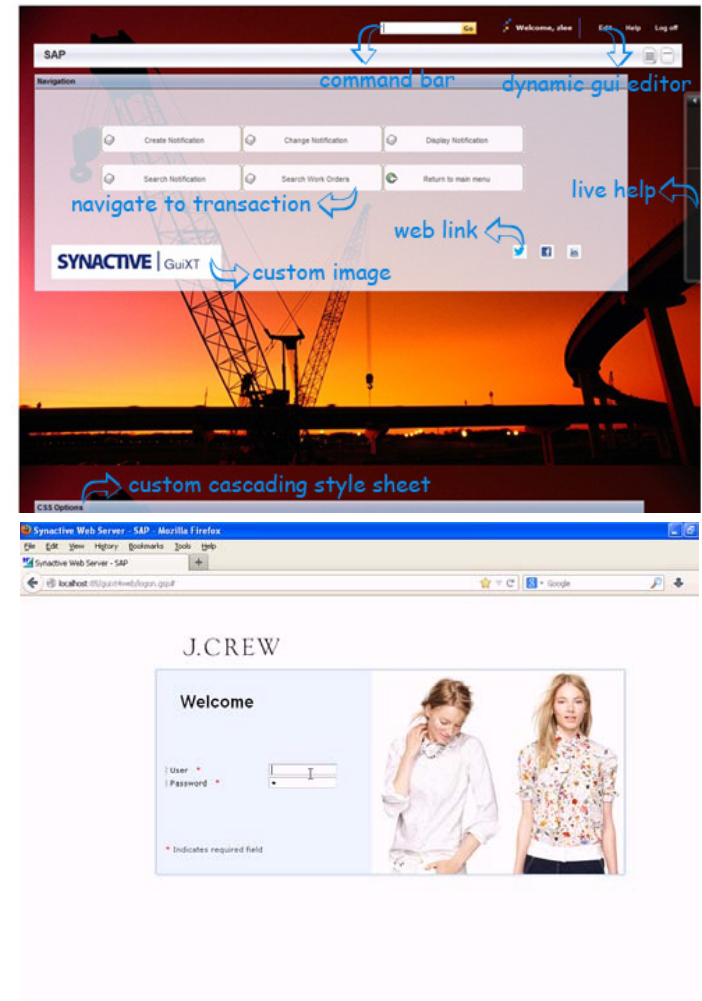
Go

Welcome, zlee

Edit Help Log off

SAP

command bar

dynamic gui editor

Navigation

Create Notification

Change Notification

Display Notification

Search Notification

Search Work Orders

Return to main menu

live help

navigate to transaction

web link

SYNACTIVE | GuiXT

custom image

custom cascading style sheet

CSS Options

Synactive Web Server - SAP - Mozilla Firefox

File Edit View History Bookmarks Tools Help

Synactive Web Server - SAP

localhost:85/guixt4web/logon.gsp#

Google

J.CREW

Welcome

User *

Password *

* Indicates required field